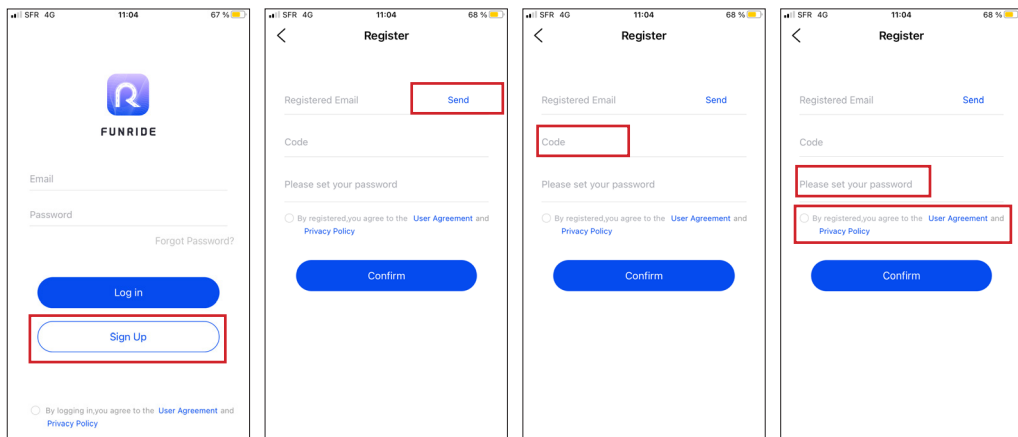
SFR 4G 11:04 67 %

FUNRIDE

Email

Password

Forgot Password?

Log in

Sign Up

By logging in,you agree to the User Agreement and Privacy Policy

SFR 4G 11:04 68 %

Register

Registered Email Send

Code

Please set your password

By registered,you agree to the User Agreement and Privacy Policy

Confirm

SFR 4G 11:04 68 %

Register

Registered Email Send

Code

Please set your password

By registered,you agree to the User Agreement and Privacy Policy

Confirm

SFR 4G 11:04 68 %

Register

Registered Email Send

Code

Please set your password

By registered,you agree to the User Agreement and Privacy Policy

Confirm